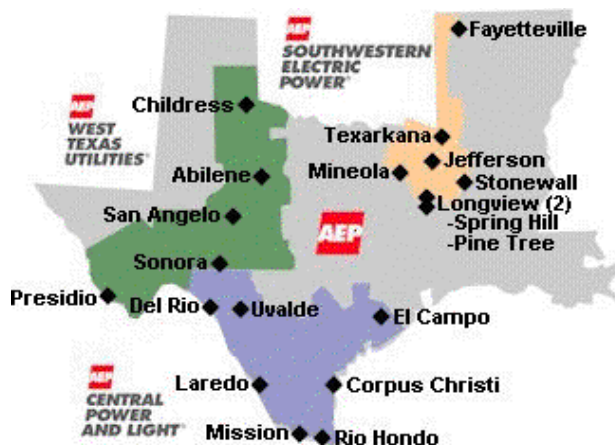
AEP
SOUTHWESTERN ELECTRIC POWER

Fayetteville

AEP
WEST TEXAS UTILITIES

Childress
Texarkana
Jefferson
Mineola
Stonewall
Abilene
Longview (2)
-Spring Hill
-Pine Tree
San Angelo
AEP
Sonora
Presidio
Del Rio
Uvalde
El Campo

AEP
CENTRAL POWER AND LIGHT

Laredo
Corpus Christi
Mission
Rio Hondo